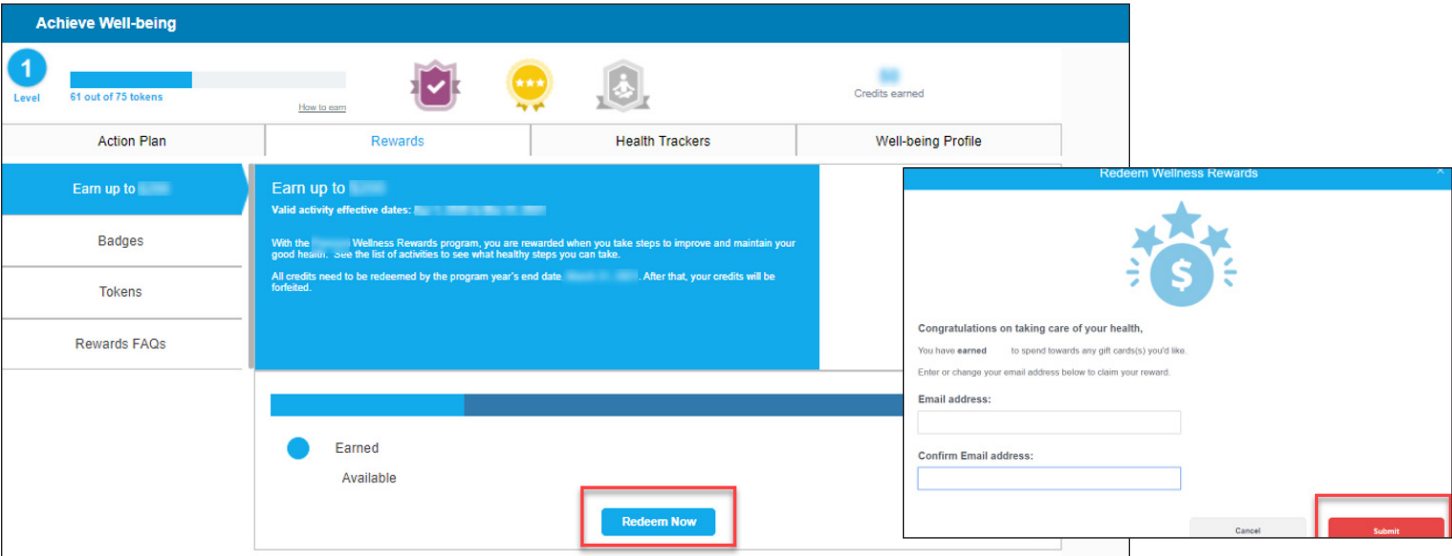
Achieve Well-being

1
Level

61 out of 75 tokens

How to earn

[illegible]
Credits earned

Action Plan | Rewards | Health Trackers | Well-being Profile

Earn up to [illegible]

Badges

Tokens

Rewards FAQs

Earn up to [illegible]

Valid activity effective dates: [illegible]

With the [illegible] Wellness Rewards program, you are rewarded when you take steps to improve and maintain your good health. See the list of activities to see what healthy steps you can take.

All credits need to be redeemed by the program year's end date, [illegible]. After that, your credits will be forfeited.

Earned

Available

Redeem Now

Redeem Wellness Rewards

Congratulations on taking care of your health,

You have earned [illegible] to spend towards any gift cards(s) you'd like.

Enter or change your email address below to claim your reward.

Email address:

Confirm Email address:

Cancel

Submit